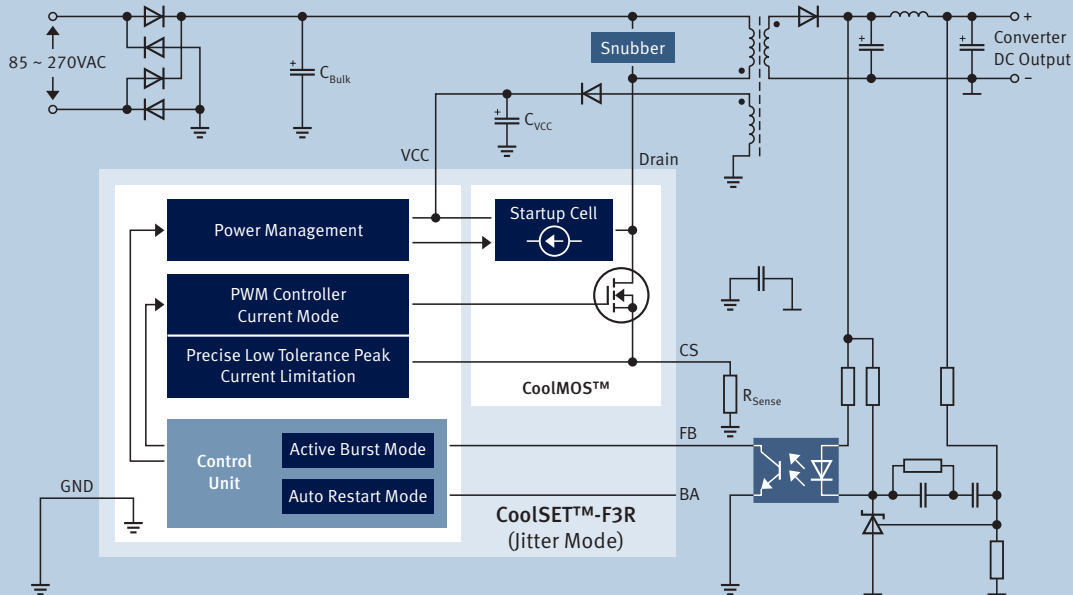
85 ~ 270VAC

$C_{Bulk}$

Snubber

+
Converter
DC Output
–

$C_{VCC}$

VCC

Drain

Power Management

Startup Cell

PWM Controller
Current Mode

Precise Low Tolerance Peak
Current Limitation

CS

CoolMOS™

$R_{Sense}$

Control
Unit

Active Burst Mode

Auto Restart Mode

FB

BA

GND

CoolSET™-F3R
(Jitter Mode)